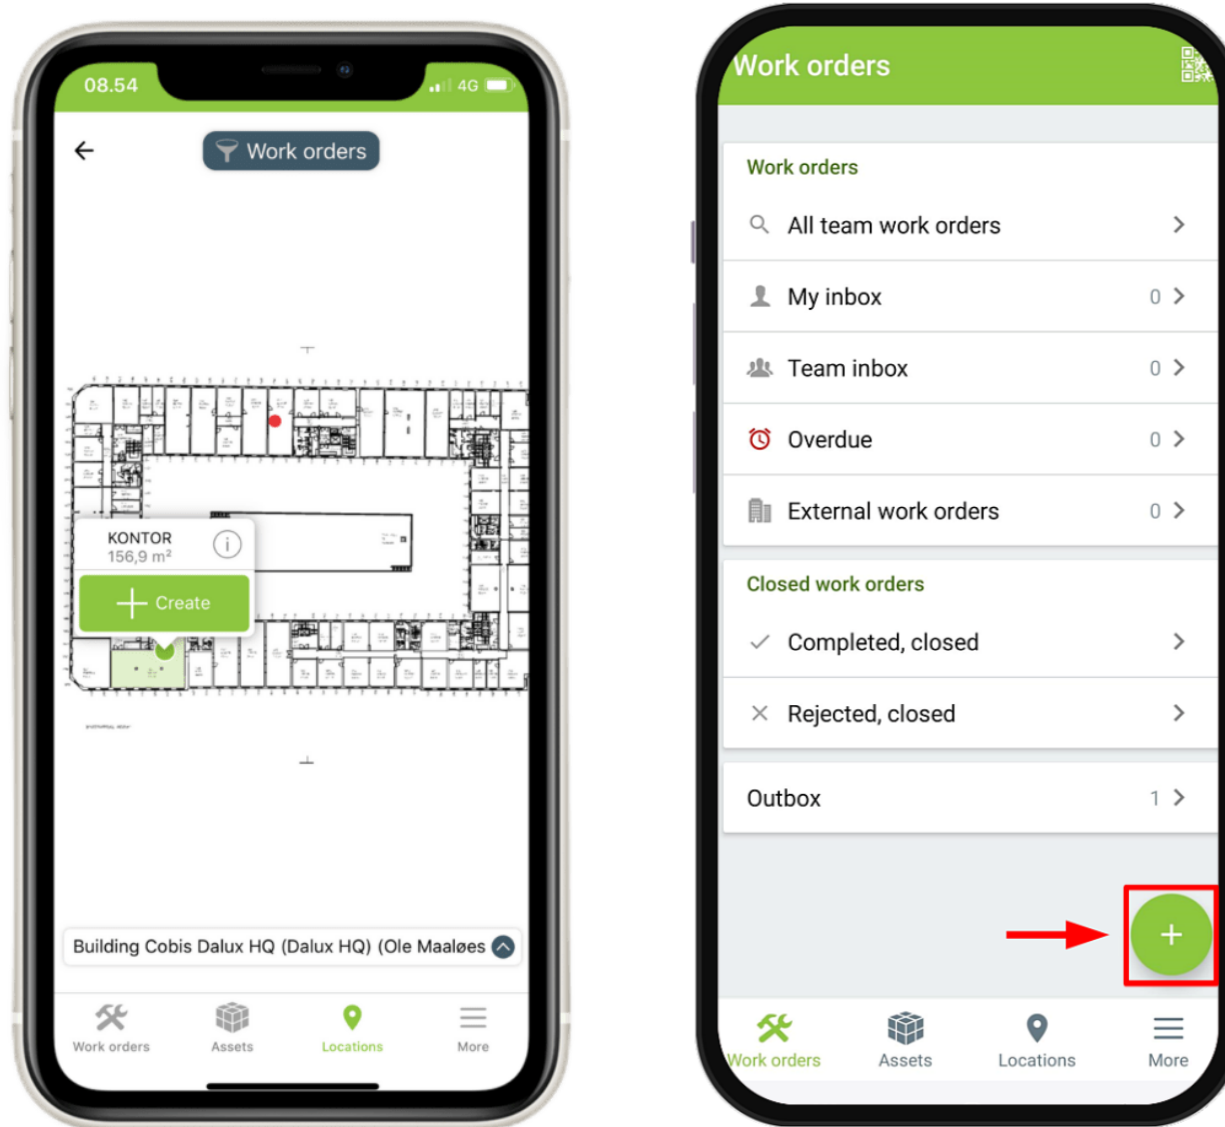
08.54
4G

Work orders

KONTOR
156,9 m²

Create

Building Cobis Dalux HQ (Dalux HQ) (Ole Maaløes

Work orders
Assets
Locations
More

Work orders

Work orders

All team work orders

My inbox 0

Team inbox 0

Overdue 0

External work orders 0

Closed work orders

Completed, closed

Rejected, closed

Outbox 1

+

Work orders
Assets
Locations
More